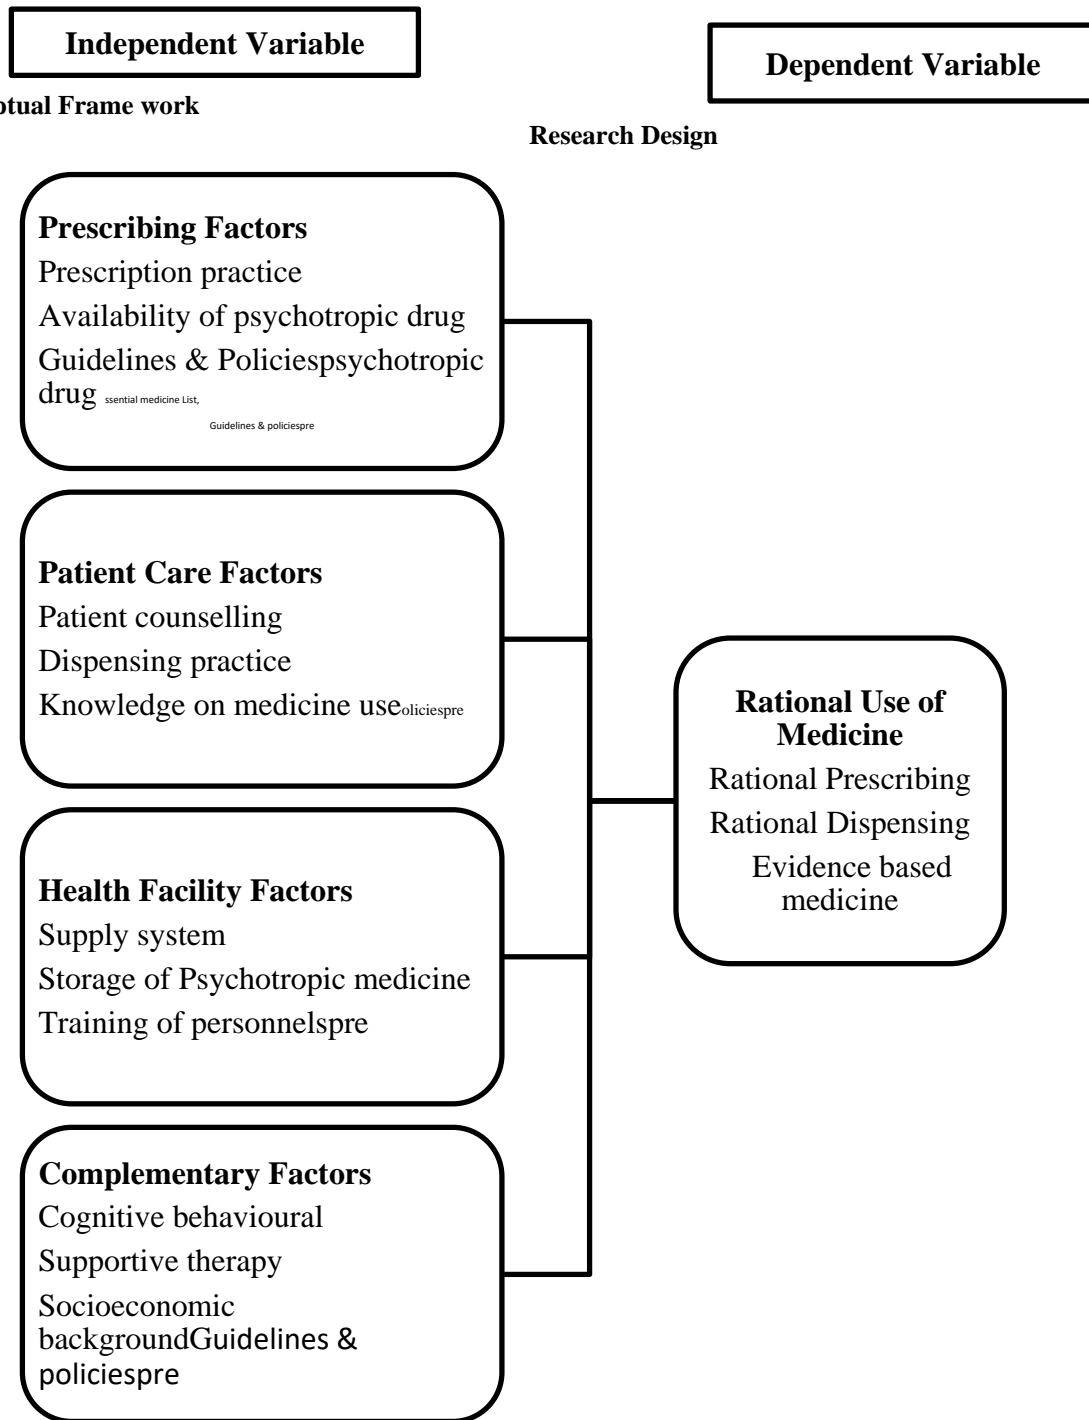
Independent Variable

Dependent Variable

ptual Frame work

Research Design

Prescribing Factors
Prescription practice
Availability of psychotropic drug
Guidelines & Policiespsychotropic drug ssential medicine List,
Guidelines & policiespre

Patient Care Factors
Patient counselling
Dispensing practice
Knowledge on medicine useoliciespre

Health Facility Factors
Supply system
Storage of Psychotropic medicine
Training of personnelspre

Complementary Factors
Cognitive behavioural
Supportive therapy
Socioeconomic backgroundGuidelines & policiespre

Rational Use of Medicine
Rational Prescribing
Rational Dispensing
Evidence based medicine